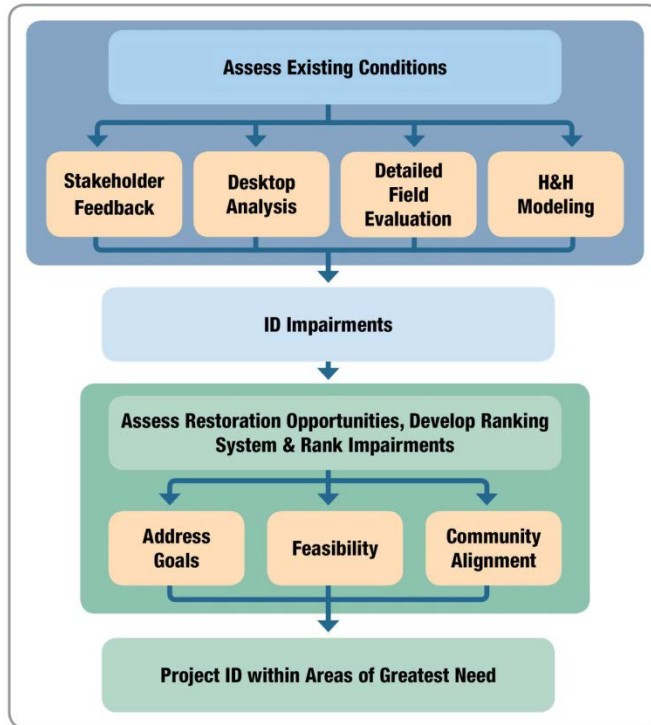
Assess Existing Conditions

Stakeholder Feedback

Desktop Analysis

Detailed Field Evaluation

H&H Modeling

ID Impairments

Assess Restoration Opportunities, Develop Ranking System & Rank Impairments

Address Goals

Feasibility

Community Alignment

Project ID within Areas of Greatest Need